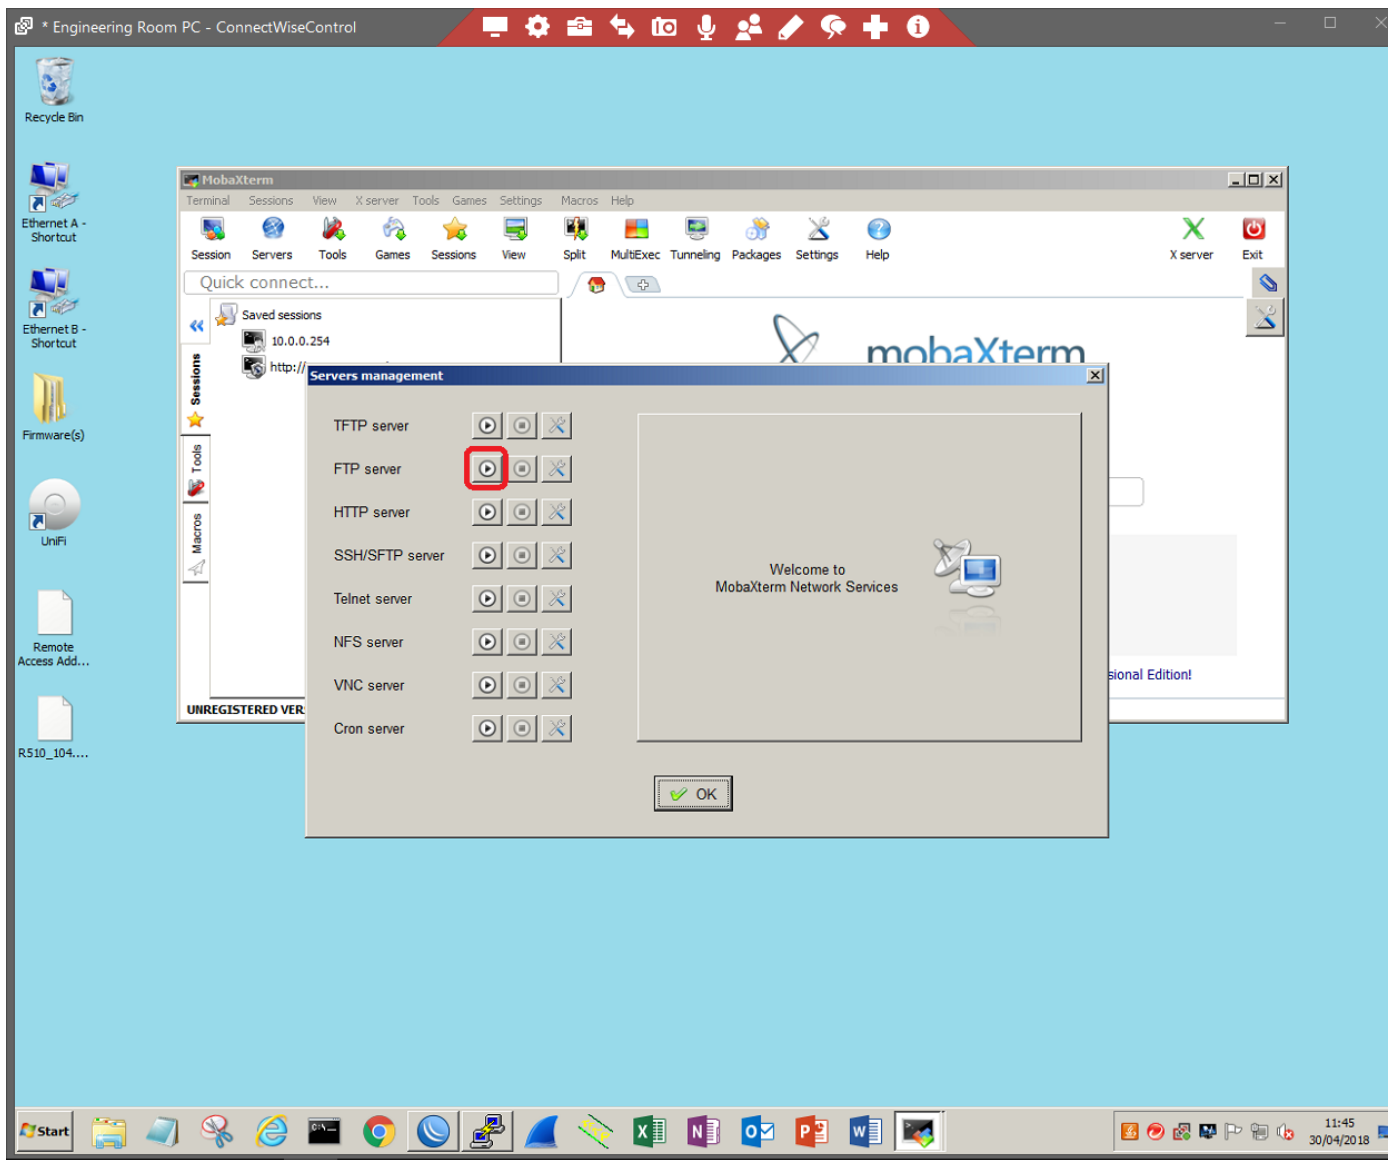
* Engineering Room PC - ConnectWiseControl

Recycle Bin

Ethernet A - Shortcut

Ethernet B - Shortcut

Firmware(s)

UniFi

Remote Access Add....

R510_104....

MobaXterm

Terminal Sessions View X server Tools Games Settings Macros Help

Session Servers Tools Games Sessions View Split MultiExec Tunneling Packages Settings Help X server Exit

Quick connect...

Saved sessions
10.0.0.254
http://

Sessions Tools Macros

mobaXterm

sional Edition!

UNREGISTERED VER

Servers management

TFTP server
FTP server
HTTP server
SSH/SFTP server
Telnet server
NFS server
VNC server
Cron server

Welcome to
MobaXterm Network Services

OK

Start

11:45
30/04/2018